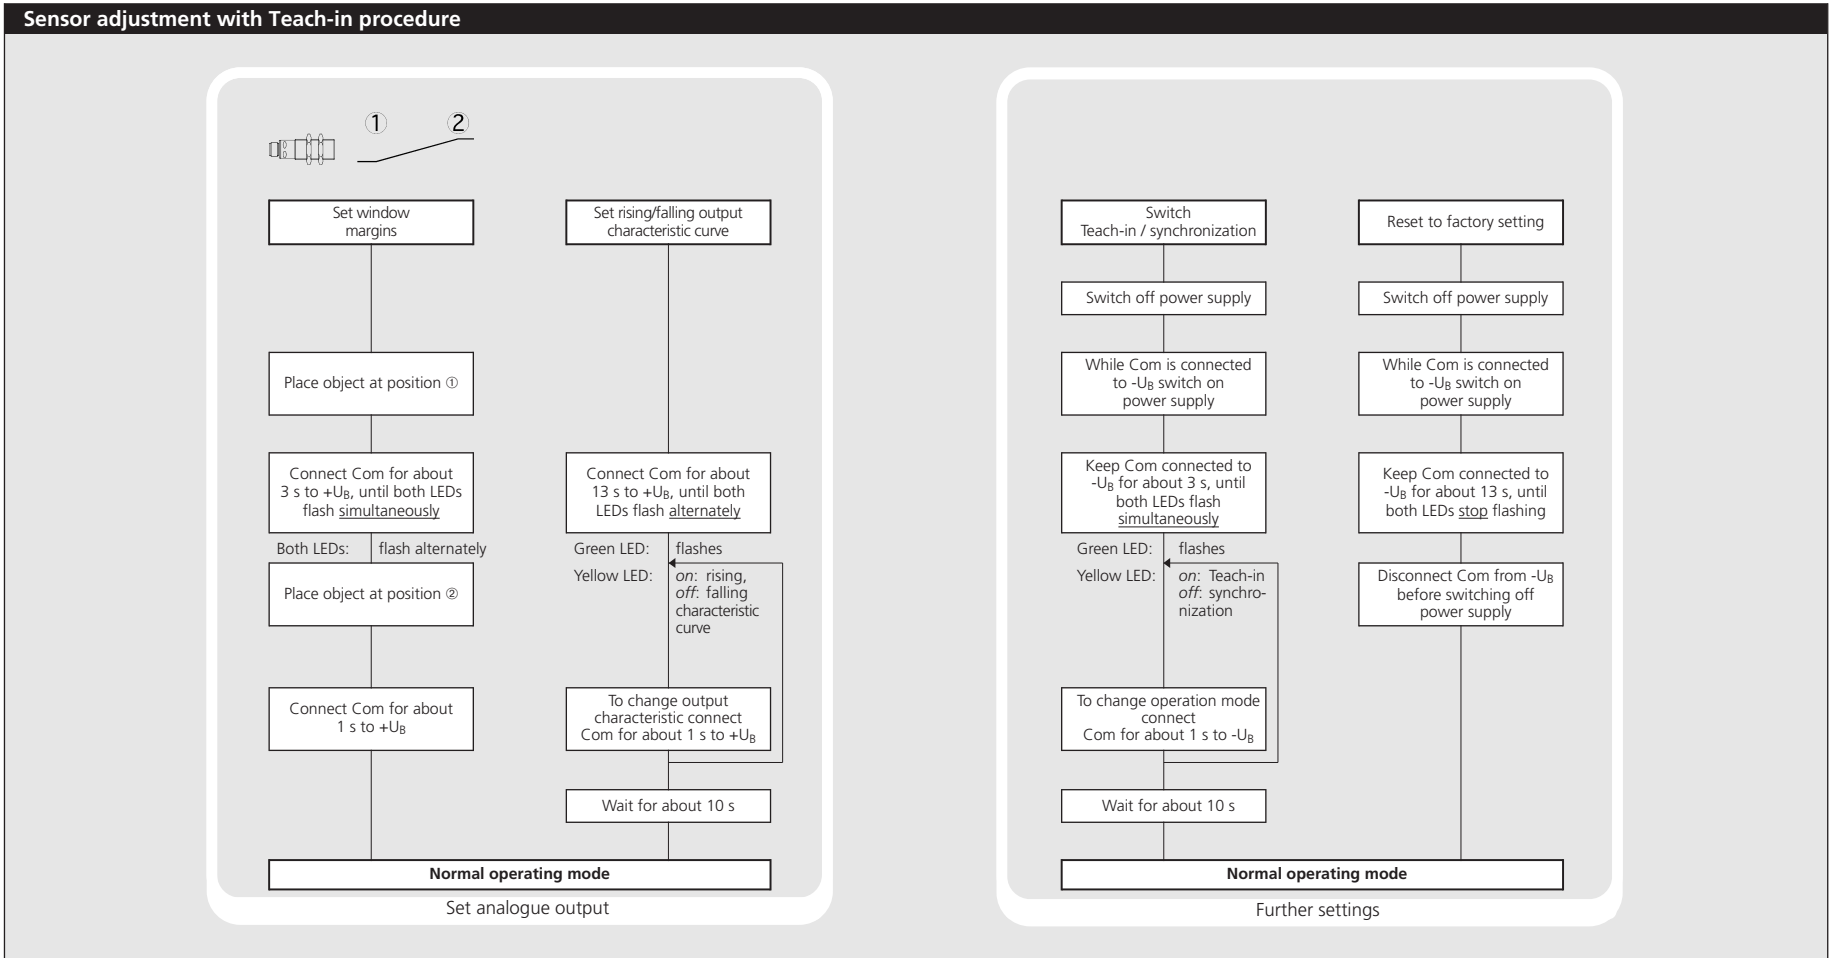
Sensor adjustment with Teach-in procedure

①
②

Set window margins

Place object at position ①

Connect Com for about 3 s to $+U_B$, until both LEDs flash simultaneously

Both LEDs: flash alternately

Place object at position ②

Connect Com for about 1 s to $+U_B$

Set rising/falling output characteristic curve

Connect Com for about 13 s to $+U_B$, until both LEDs flash alternately

Green LED: flashes

Yellow LED: on: rising, off: falling characteristic curve

To change output characteristic connect Com for about 1 s to $+U_B$

Wait for about 10 s

Normal operating mode

Set analogue output

Switch Teach-in / synchronization

Switch off power supply

While Com is connected to $-U_B$ switch on power supply

Keep Com connected to $-U_B$ for about 3 s, until both LEDs flash simultaneously

Green LED: flashes

Yellow LED: on: Teach-in off: synchronization

To change operation mode connect Com for about 1 s to $-U_B$

Wait for about 10 s

Reset to factory setting

Switch off power supply

While Com is connected to $-U_B$ switch on power supply

Keep Com connected to $-U_B$ for about 13 s, until both LEDs stop flashing

Disconnect Com from $-U_B$ before switching off power supply

Normal operating mode

Further settings